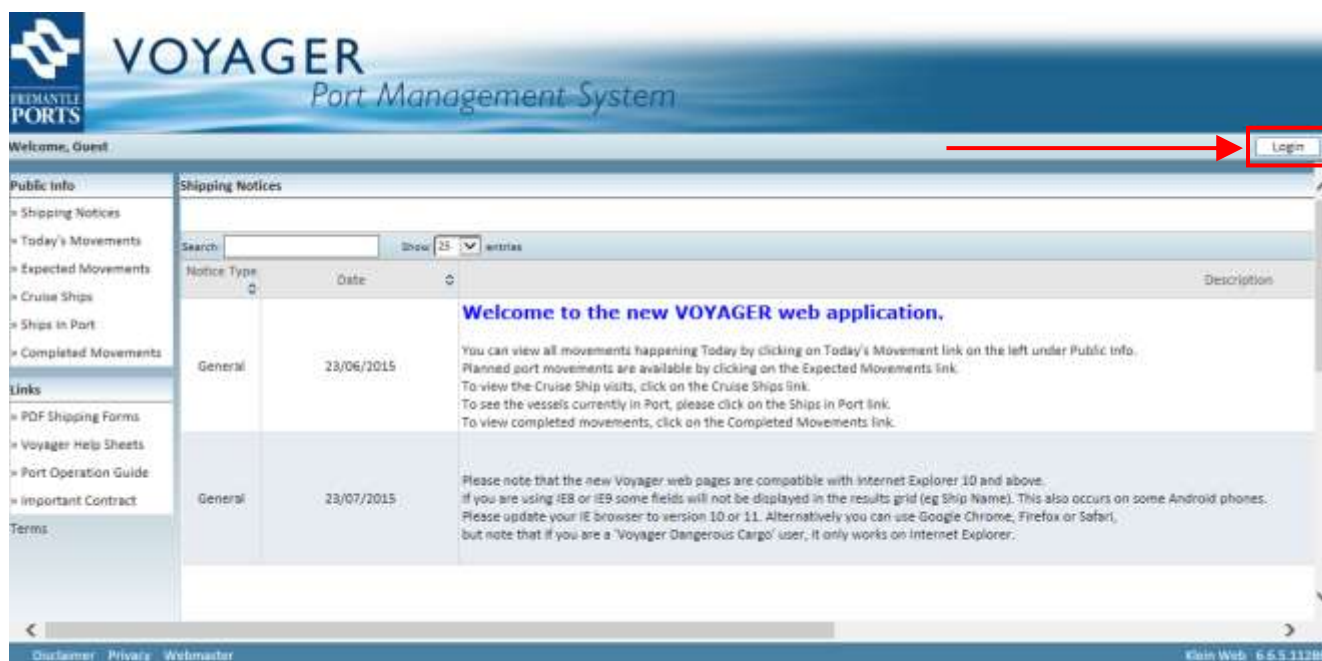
FREMANTLE PORTS

VOYAGER
Port Management System

Welcome, Guest

Login

Public Info
» Shipping Notices
» Today's Movements
» Expected Movements
» Cruise Ships
» Ships in Port
» Completed Movements

Links
» PDF Shipping Forms
» Voyager Help Sheets
» Port Operation Guide
» Important Contract

Terms

Shipping Notices

Search Show 25 entries

| Notice Type | Date | Description |
|---|---|---|
| General | 23/06/2015 | **Welcome to the new VOYAGER web application.** You can view all movements happening Today by clicking on Today's Movement link on the left under Public Info. Planned port movements are available by clicking on the Expected Movements link. To view the Cruise Ship visits, click on the Cruise Ships link. To see the vessels currently in Port, please click on the Ships in Port link. To view completed movements, click on the Completed Movements link. |
| General | 23/07/2015 | Please note that the new Voyager web pages are compatible with Internet Explorer 10 and above. If you are using IE8 or IE9 some fields will not be displayed in the results grid (eg Ship Name). This also occurs on some Android phones. Please update your IE browser to version 10 or 11. Alternatively you can use Google Chrome, Firefox or Safari, but note that if you are a 'Voyager Dangerous Cargo' user, it only works on Internet Explorer. |

Disclaimer Privacy Webmaster

Klein Web 6.6.5.112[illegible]